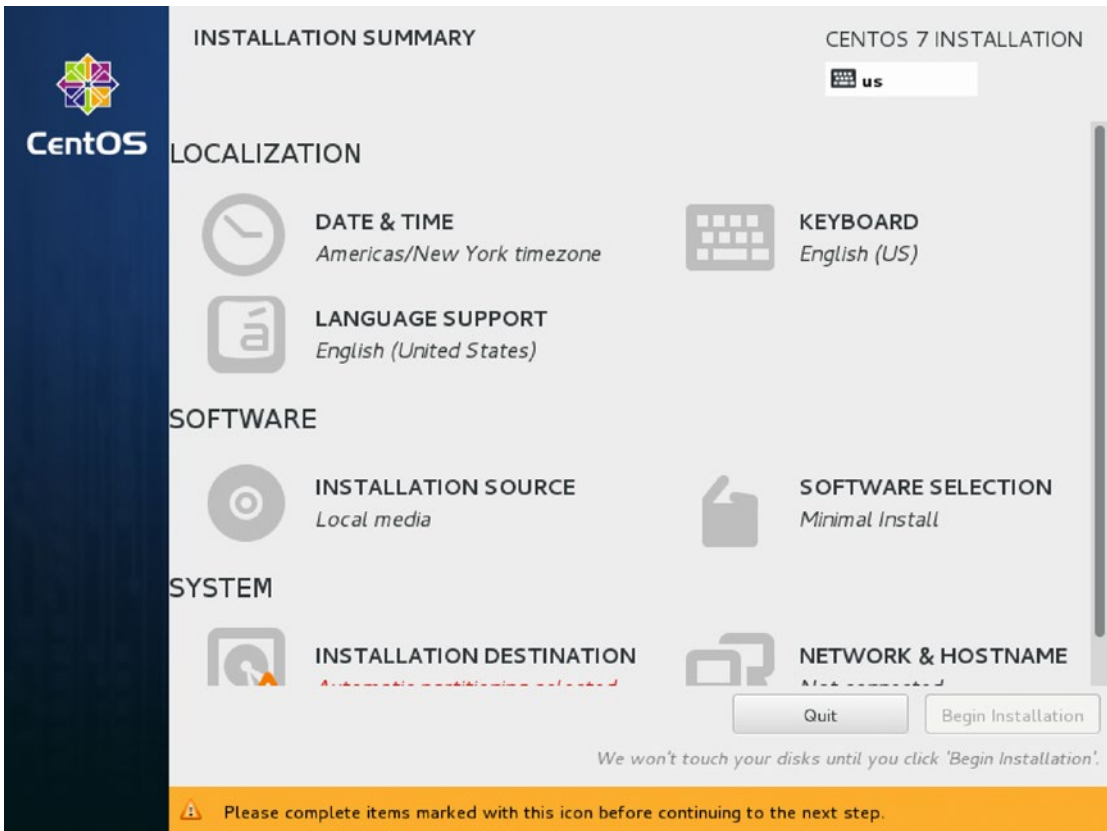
CentOS

INSTALLATION SUMMARY

CENTOS 7 INSTALLATION

us

LOCALIZATION

DATE & TIME
Americas/New York timezone

KEYBOARD
English (US)

LANGUAGE SUPPORT
English (United States)

SOFTWARE

INSTALLATION SOURCE
Local media

SOFTWARE SELECTION
Minimal Install

SYSTEM

INSTALLATION DESTINATION
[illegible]

NETWORK & HOSTNAME
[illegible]

Quit

Begin Installation

We won't touch your disks until you click 'Begin Installation'.

Please complete items marked with this icon before continuing to the next step.